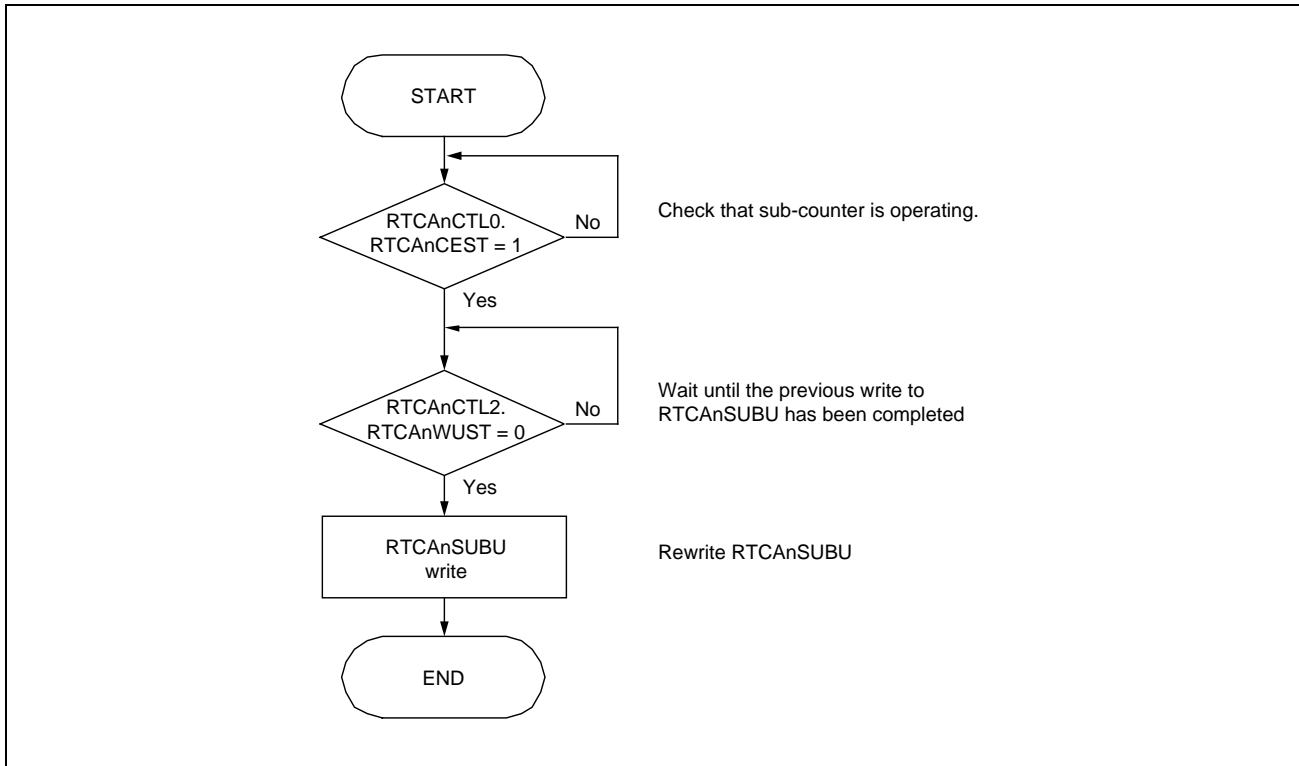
START

RTCAnCTL0.
RTCAnCEST = 1

No

Check that sub-counter is operating.

Yes

RTCAnCTL2.
RTCAnWUST = 0

No

Wait until the previous write to RTCAnSUBU has been completed

Yes

RTCAnSUBU
write

Rewrite RTCAnSUBU

END